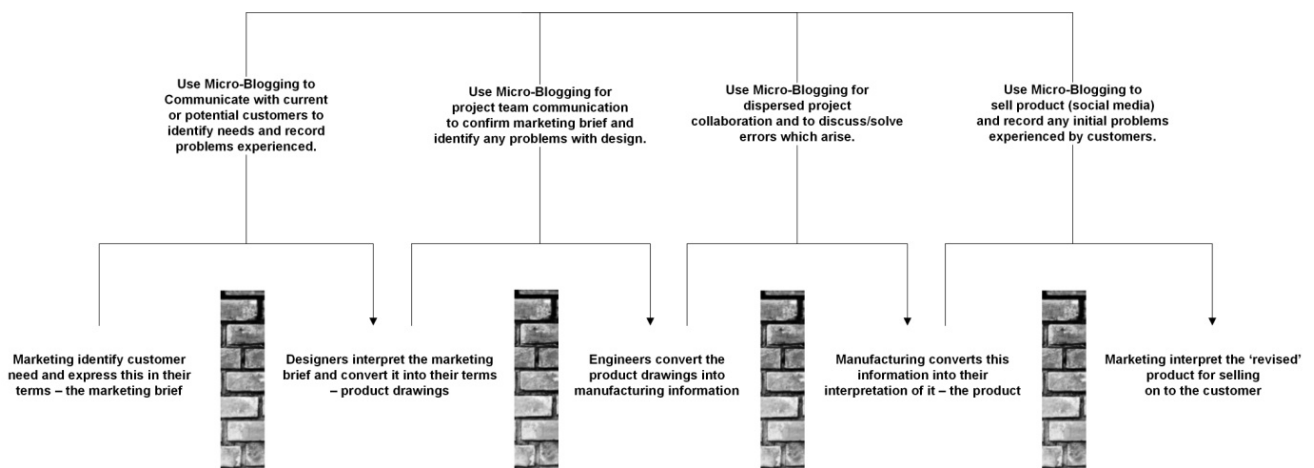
Use Micro-Blogging to Communicate with current or potential customers to identify needs and record problems experienced.

Use Micro-Blogging for project team communication to confirm marketing brief and identify any problems with design.

Use Micro-Blogging for dispersed project collaboration and to discuss/solve errors which arise.

Use Micro-Blogging to sell product (social media) and record any initial problems experienced by customers.

Marketing identify customer need and express this in their terms – the marketing brief

Designers interpret the marketing brief and convert it into their terms – product drawings

Engineers convert the product drawings into manufacturing information

Manufacturing converts this information into their interpretation of it – the product

Marketing interpret the 'revised' product for selling on to the customer